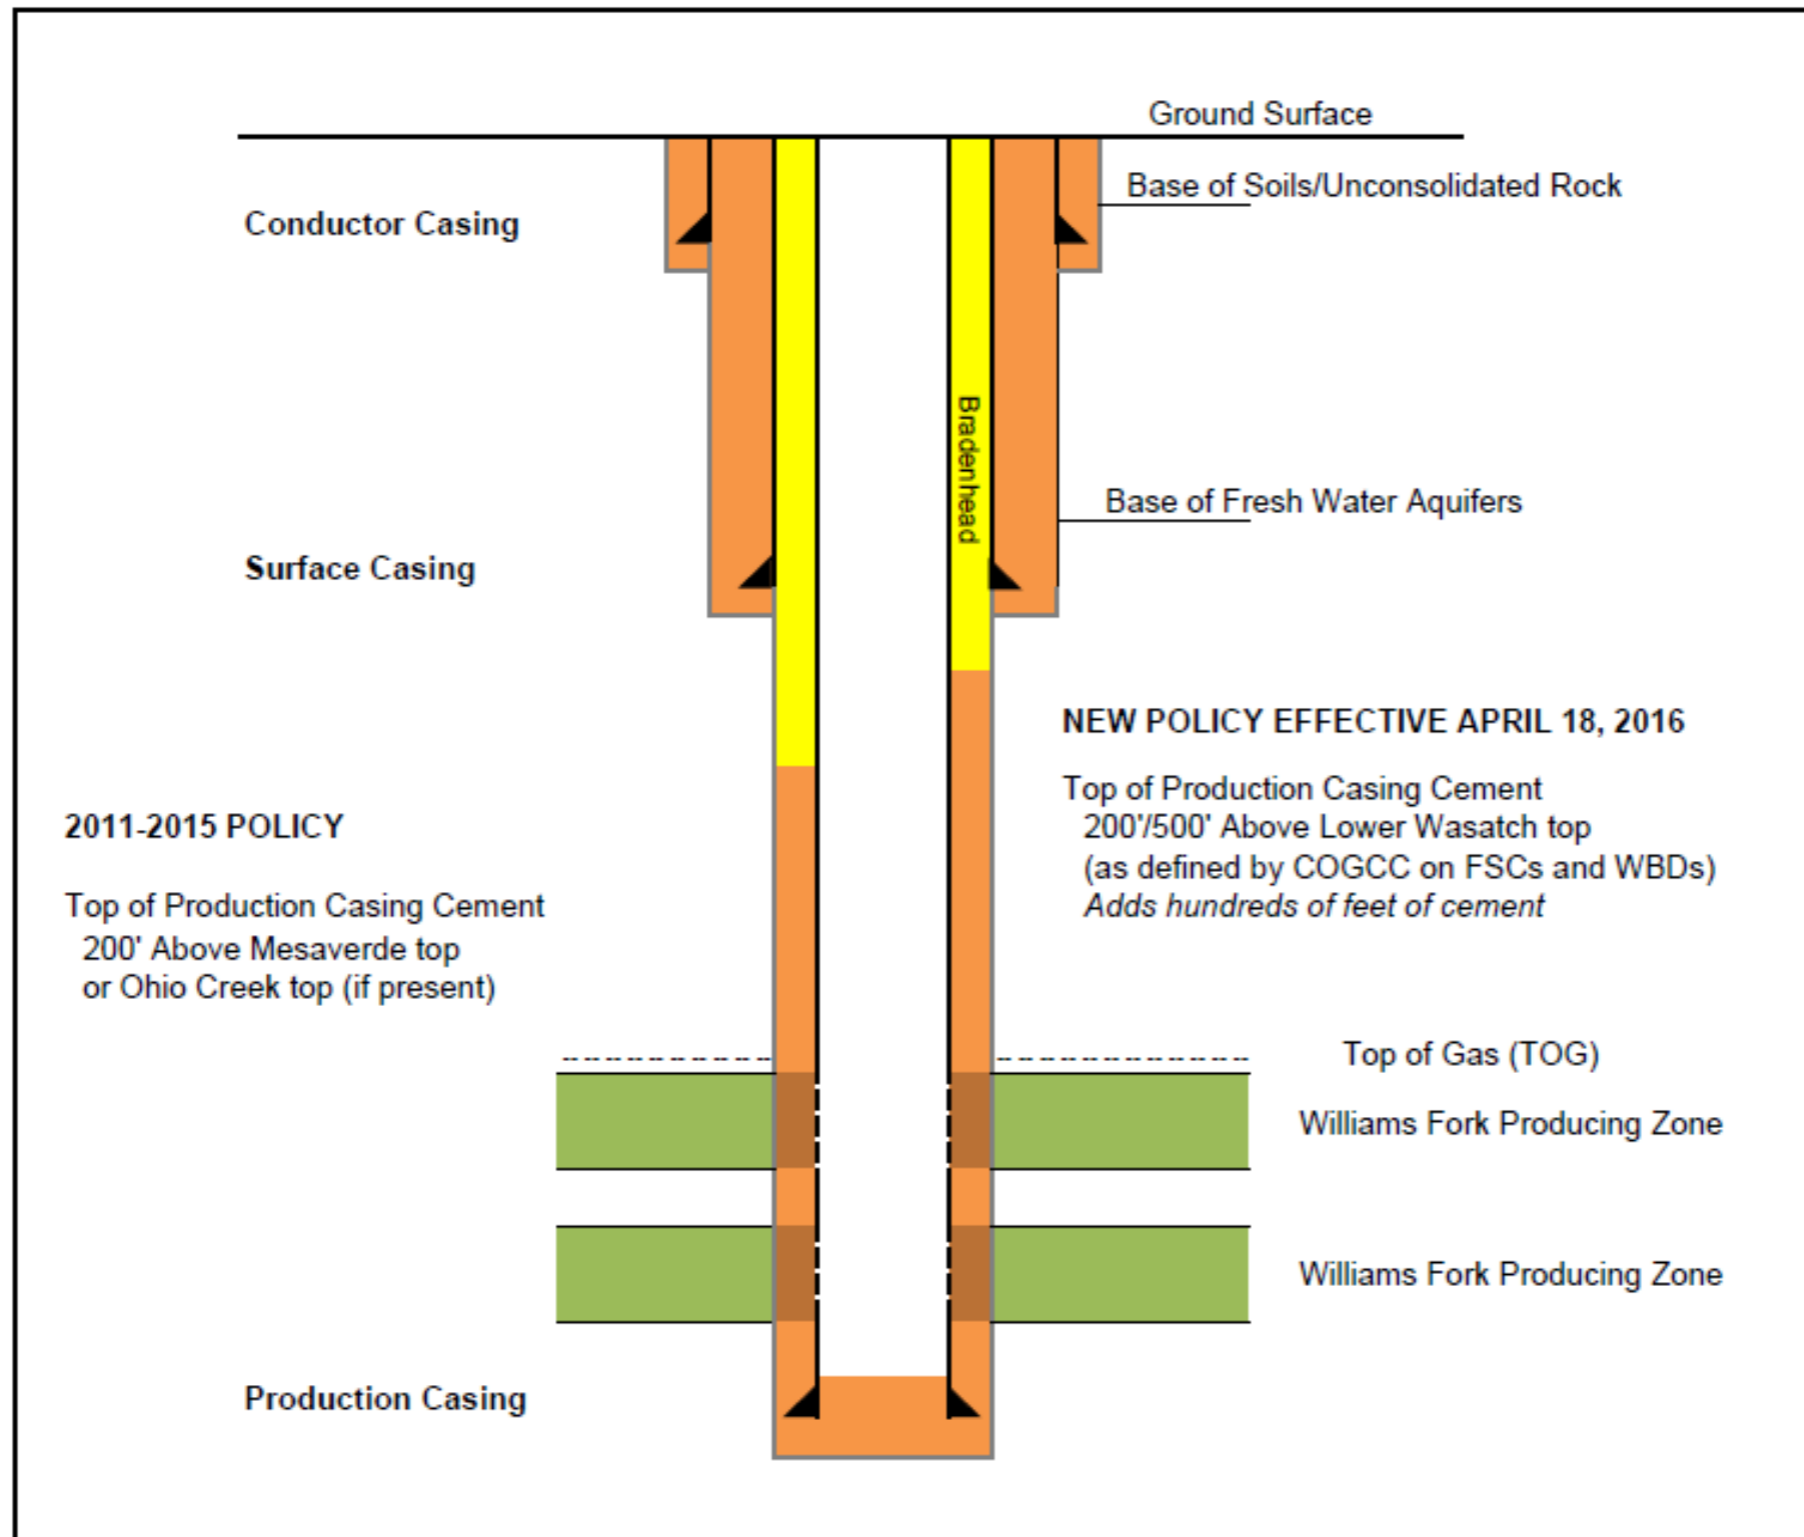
Ground Surface

Conductor Casing

Base of Soils/Unconsolidated Rock

Bradenhead

Base of Fresh Water Aquifers

Surface Casing

NEW POLICY EFFECTIVE APRIL 18, 2016

Top of Production Casing Cement
200'/500' Above Lower Wasatch top
(as defined by COGCC on FSCs and WBDs)
*Adds hundreds of feet of cement*

2011-2015 POLICY

Top of Production Casing Cement
200' Above Mesaverde top
or Ohio Creek top (if present)

Top of Gas (TOG)

Williams Fork Producing Zone

Williams Fork Producing Zone

Production Casing